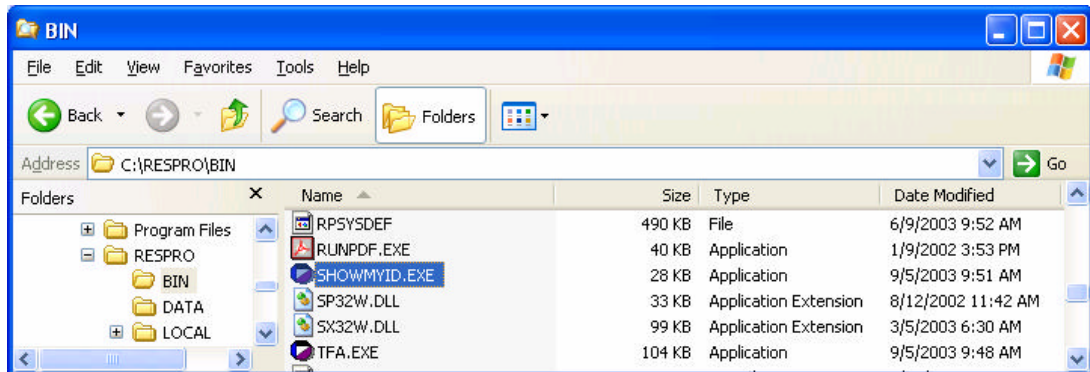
BIN

File Edit View Favorites Tools Help

Back Search Folders

Address C:\RESPRO\BIN Go

Folders ×

Program Files
RESPRO
BIN
DATA
LOCAL

| Name | Size | Type | Date Modified |
|---|---|---|---|
| RPSYSDEF | 490 KB | File | 6/9/2003 9:52 AM |
| RUNPDF.EXE | 40 KB | Application | 1/9/2002 3:53 PM |
| SHOWMYID.EXE | 28 KB | Application | 9/5/2003 9:51 AM |
| SP32W.DLL | 33 KB | Application Extension | 8/12/2002 11:42 AM |
| SX32W.DLL | 99 KB | Application Extension | 3/5/2003 6:30 AM |
| TFA.EXE | 104 KB | Application | 9/5/2003 9:48 AM |